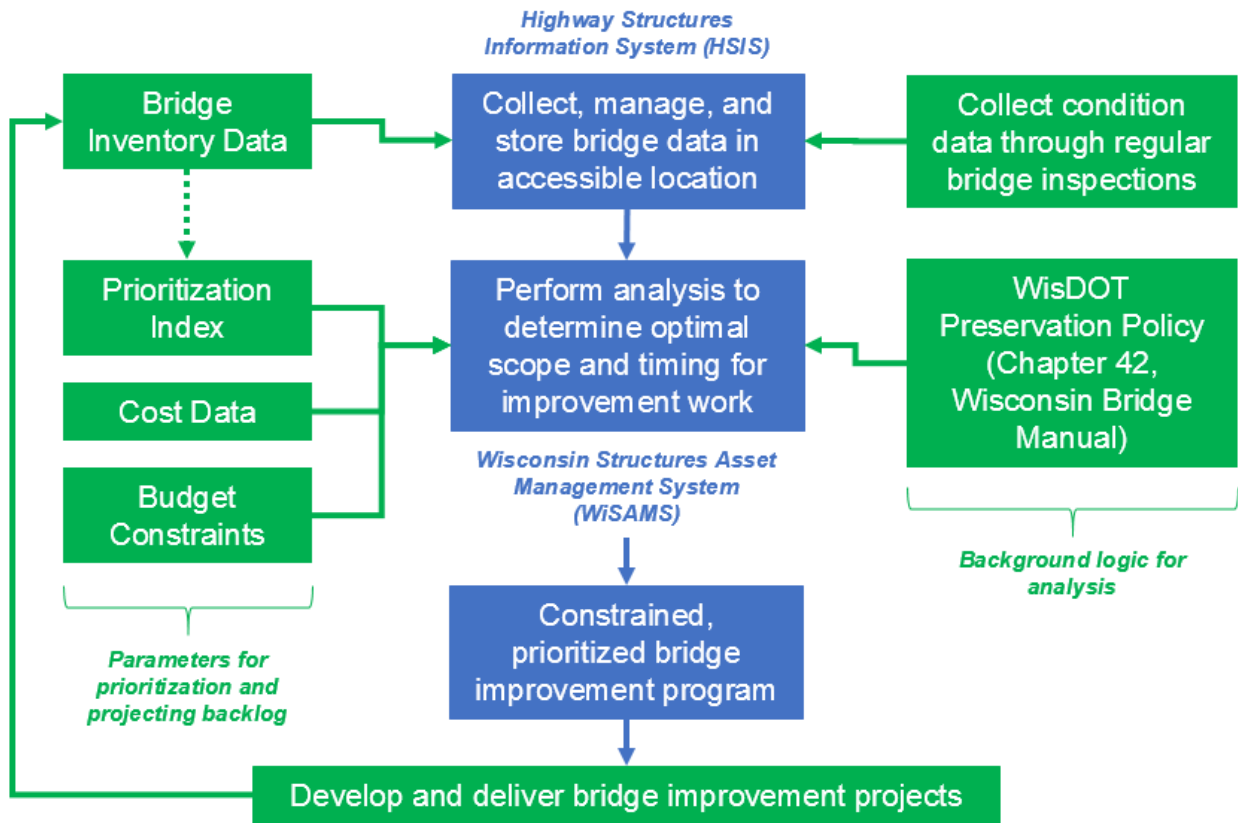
Highway Structures Information System (HSIS)

Bridge Inventory Data

Collect, manage, and store bridge data in accessible location

Collect condition data through regular bridge inspections

Prioritization Index

Perform analysis to determine optimal scope and timing for improvement work

WisDOT Preservation Policy (Chapter 42, Wisconsin Bridge Manual)

Cost Data

Budget Constraints

Wisconsin Structures Asset Management System (WiSAMS)

Background logic for analysis

Parameters for prioritization and projecting backlog

Constrained, prioritized bridge improvement program

Develop and deliver bridge improvement projects